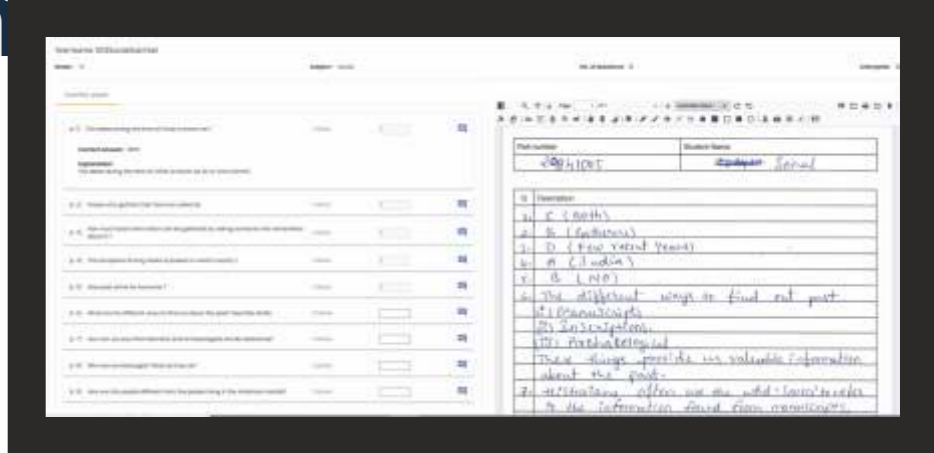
Roll number | Student Name
2024101 | Sonal

1. C (Both)
2. B (Gatherers)
3. D (Few recent years)
4. A (India)
5. B (NO)
6. The different ways to find out past.
(i) Manuscripts
(ii) Inscriptions
(iii) Archaeological
These things provide us valuable information about the past.
7. Historians often use the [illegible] to refer to the information found from manuscripts.